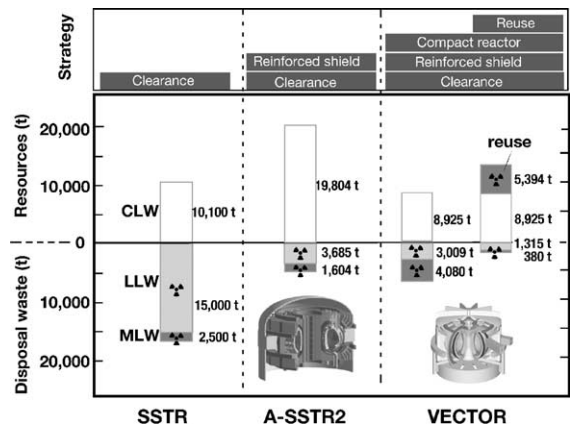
Strategy

Clearance

Reinforced shield
Clearance

Reuse
Compact reactor
Reinforced shield
Clearance

Resources (t)

20,000
10,000
0
10,000
20,000

Disposal waste (t)

CLW
10,100 t
LLW
15,000 t
MLW
2,500 t

19,804 t
3,685 t
1,604 t

reuse
5,394 t
8,925 t
8,925 t
1,315 t
380 t
3,009 t
4,080 t

SSTR
A-SSTR2
VECTOR